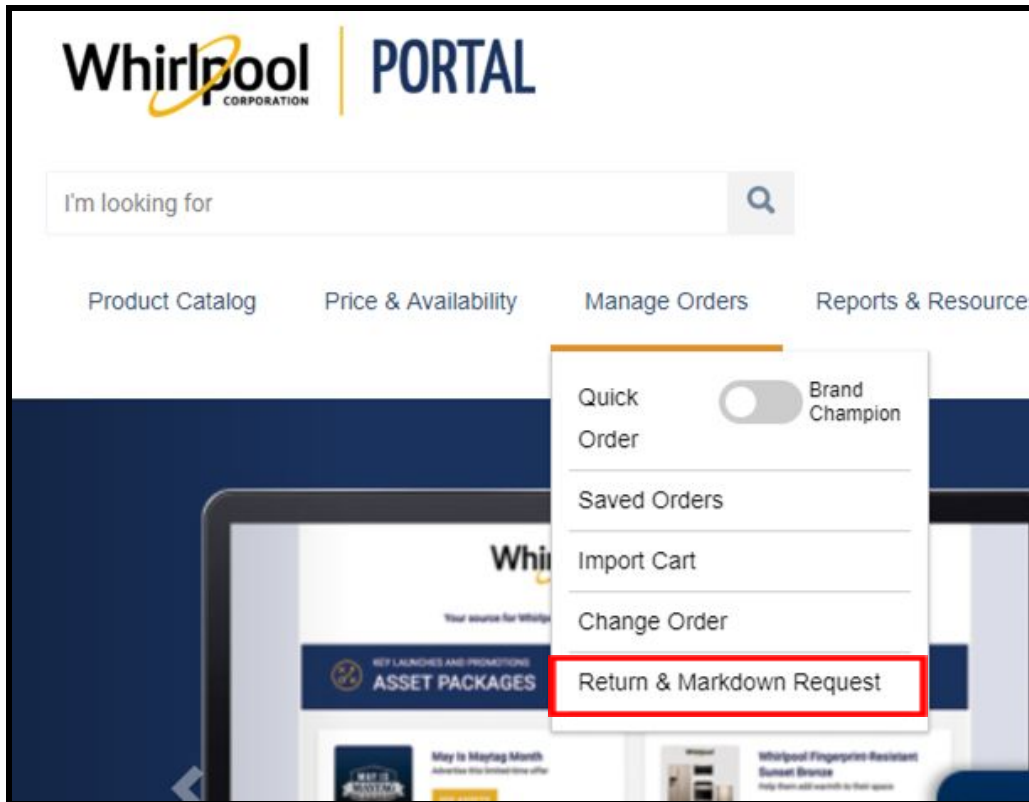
Whirlpool CORPORATION | PORTAL

I'm looking for

Product Catalog Price & Availability Manage Orders Reports & Resource

Quick Order
Brand Champion
Saved Orders
Import Cart
Change Order
Return & Markdown Request

Whir

Your source for Whirlp

KEY LAUNCHES AND PROMOTIONS
ASSET PACKAGES

May is Maytag Month
Advertise this limited-time offer

Whirlpool Fingerprint-Resistant Sunset Bronze
Help them add warmth to their space